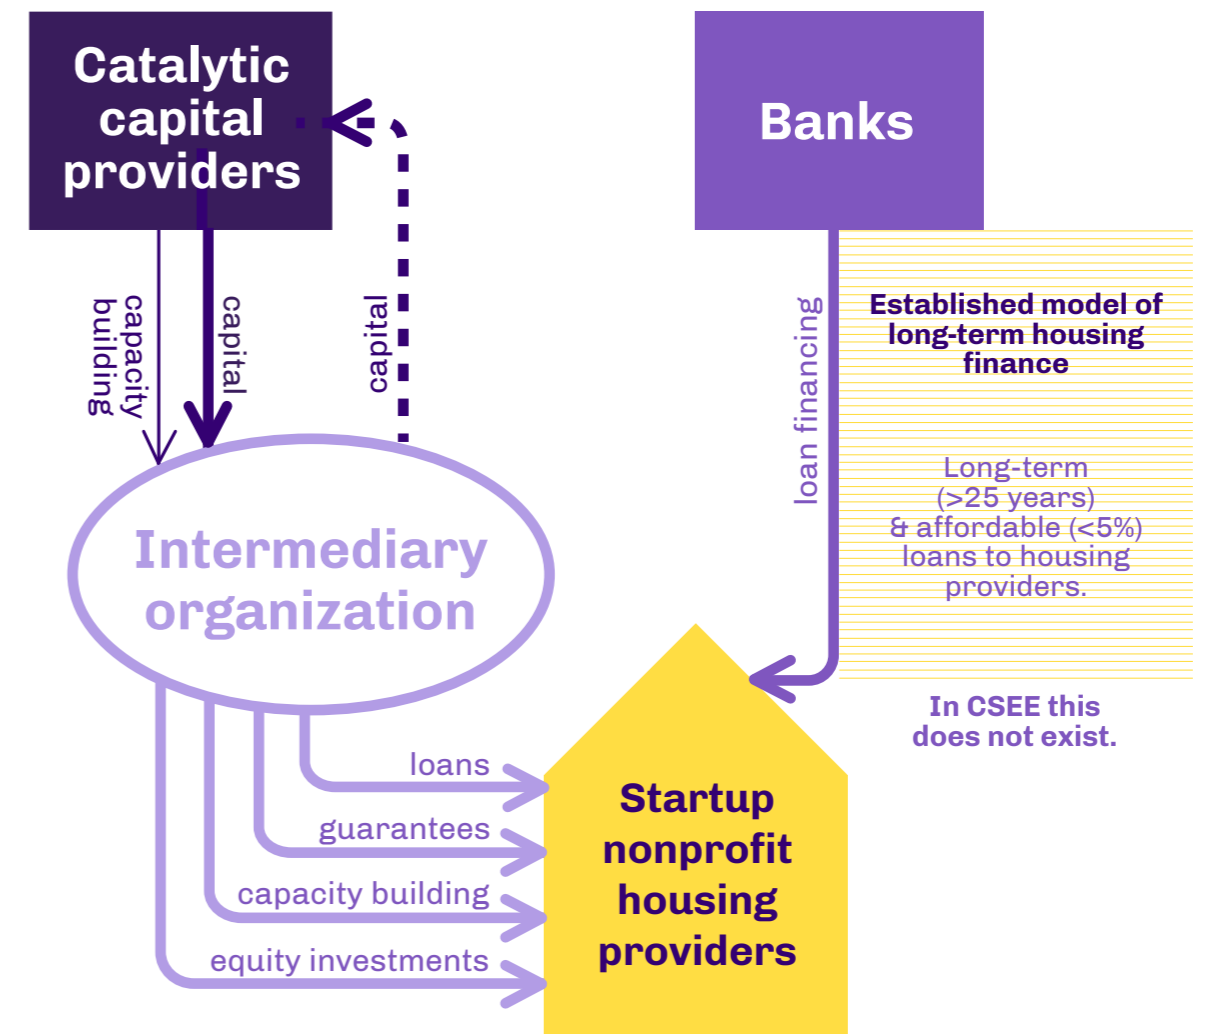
Catalytic capital providers

Banks

capacity building

capital

capital

loan financing

Established model of long-term housing finance

Long-term (>25 years) & affordable (<5%) loans to housing providers.

In CSEE this does not exist.

Intermediary organization

loans

guarantees

capacity building

equity investments

Startup nonprofit housing providers